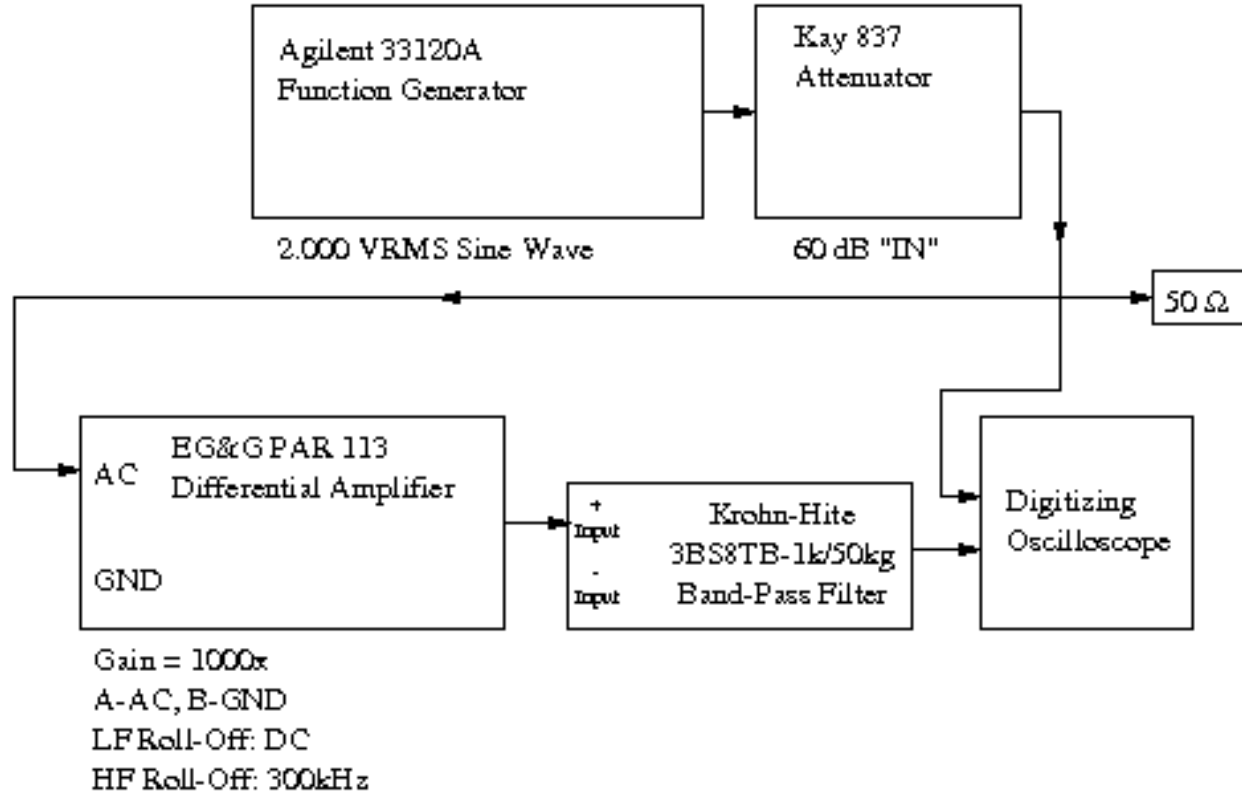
Agilent 33120A
Function Generator

2.000 VRMS Sine Wave

Kay 837
Attenuator

60 dB "IN"

50 Ω

AC

EG&G PAR 113
Differential Amplifier

GND

Gain = 1000x
A-AC, B-GND
LF Roll-Off: DC
HF Roll-Off: 300kHz

+
Input
-
Input

Krohn-Hite
3BS8TB-1k/50kg
Band-Pass Filter

Digitizing
Oscilloscope